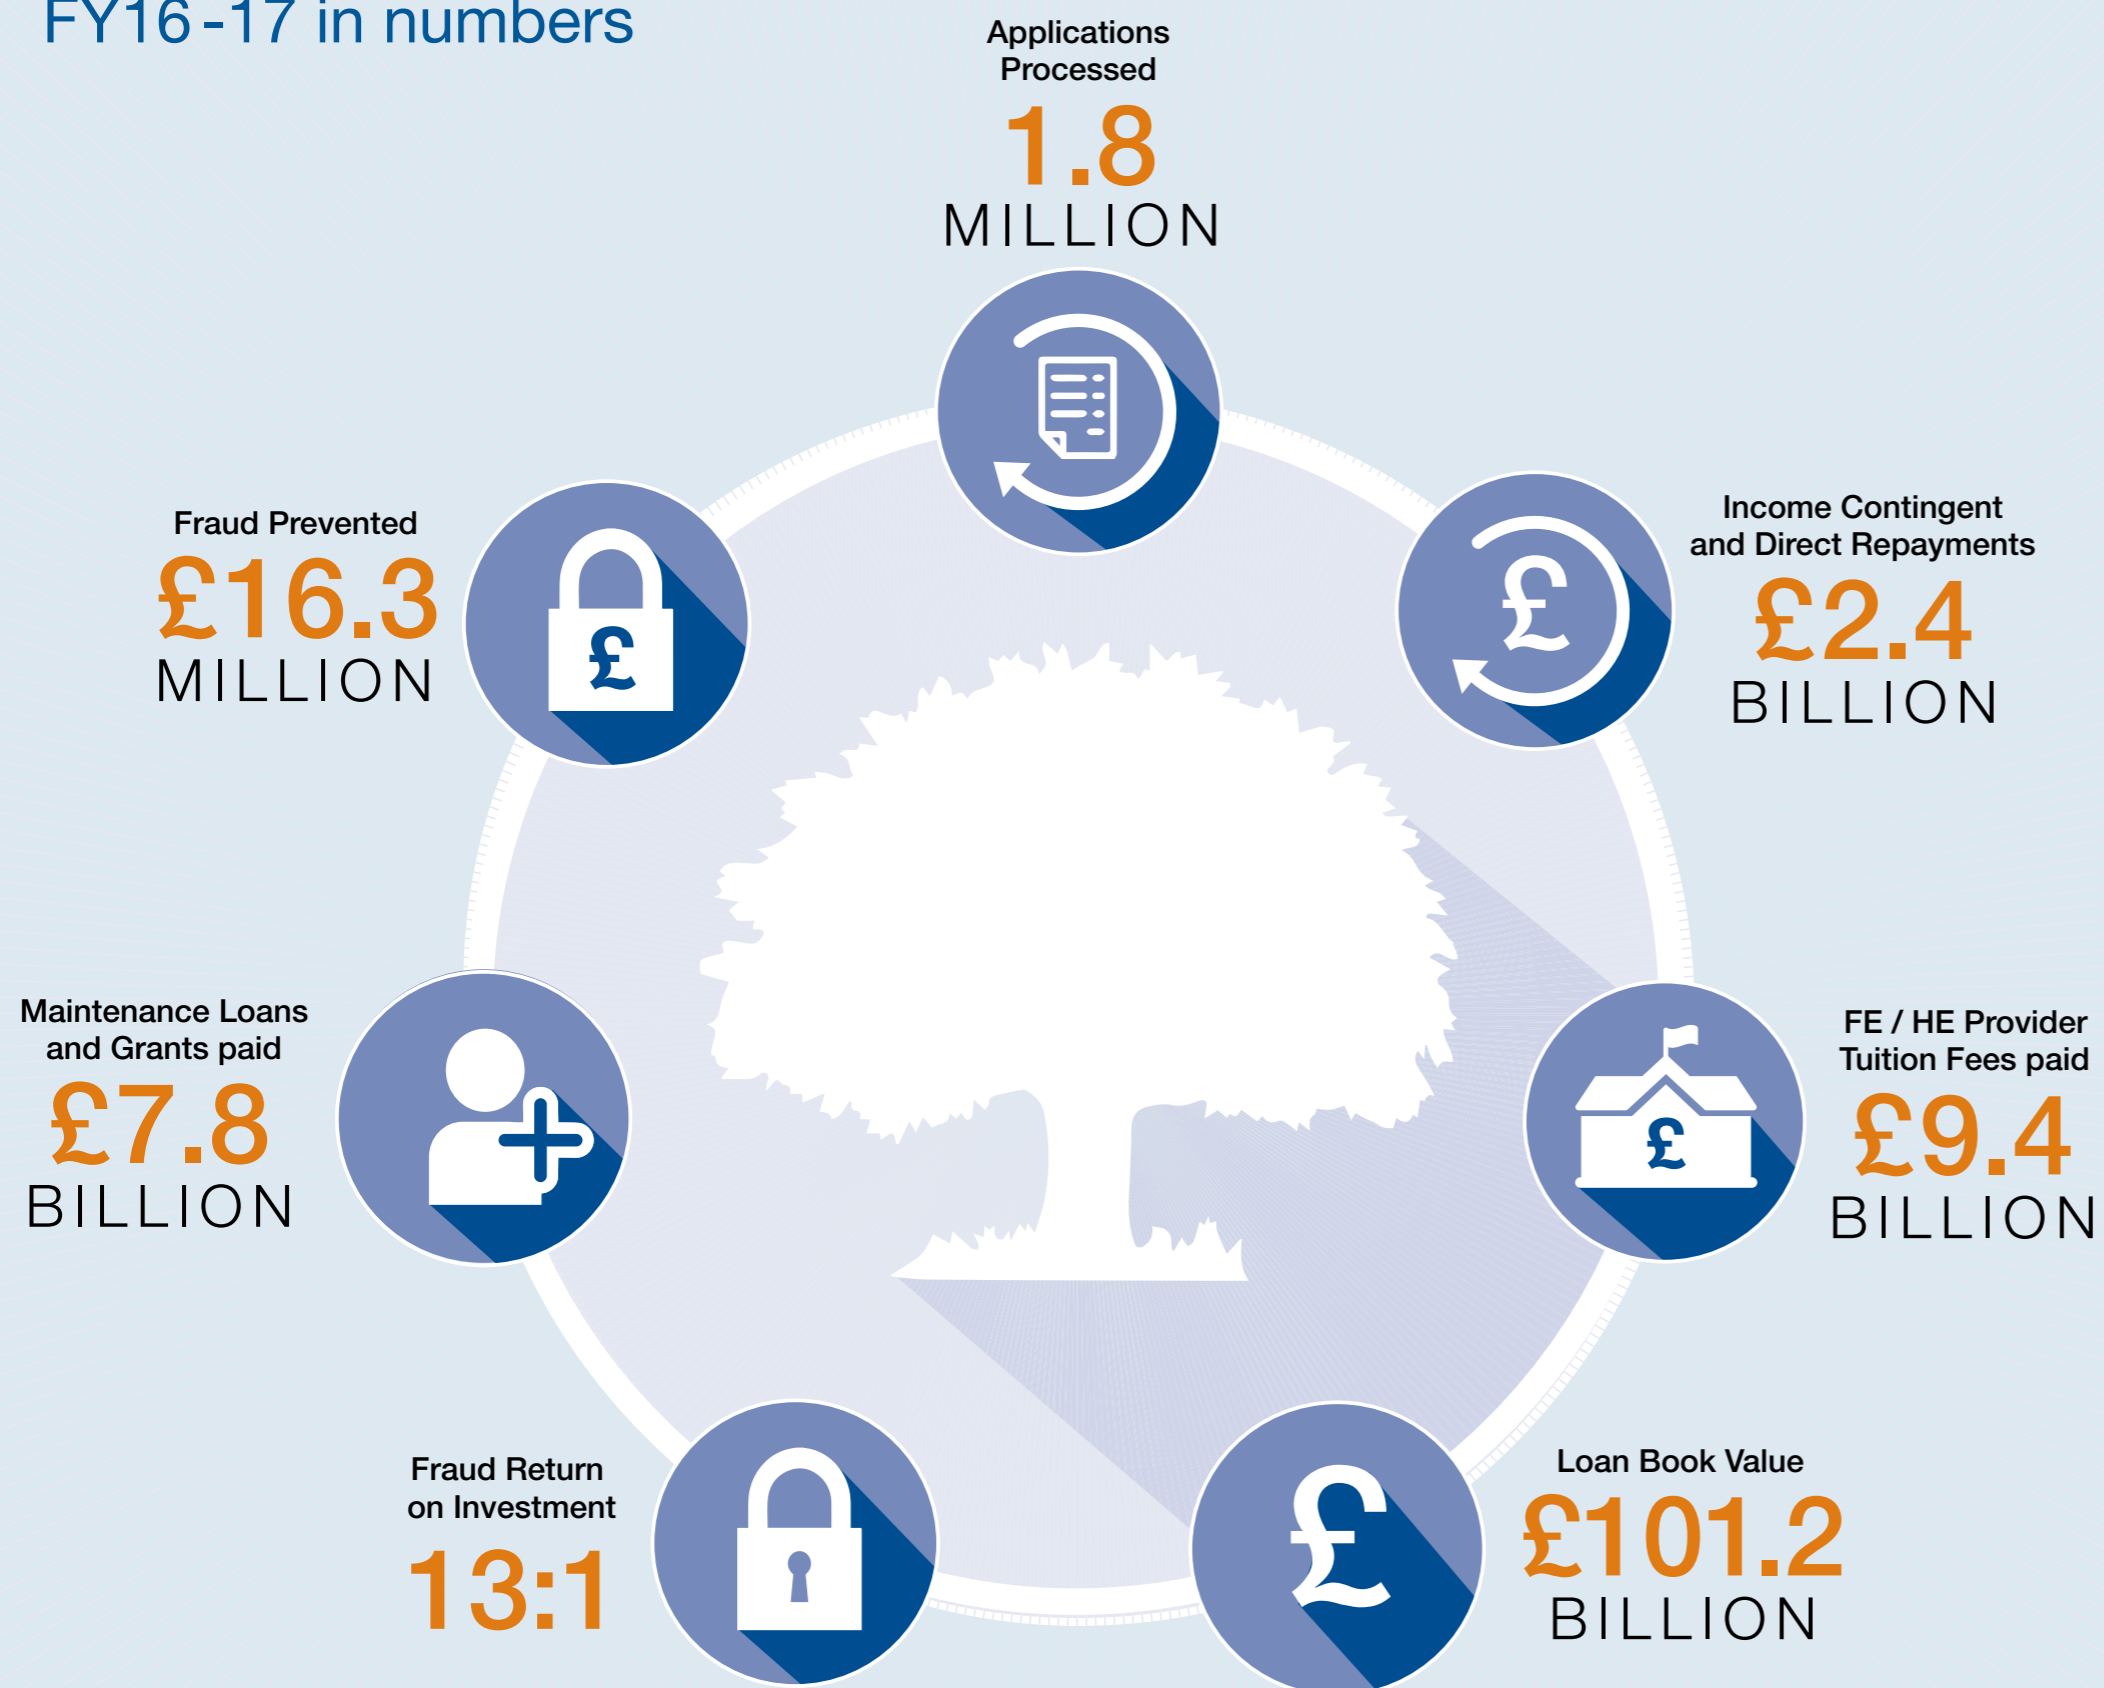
FY16-17 in numbers

Applications Processed
1.8
MILLION

Fraud Prevented
£16.3
MILLION

Income Contingent and Direct Repayments
£2.4
BILLION

Maintenance Loans and Grants paid
£7.8
BILLION

FE / HE Provider Tuition Fees paid
£9.4
BILLION

Fraud Return on Investment
13:1

Loan Book Value
£101.2
BILLION